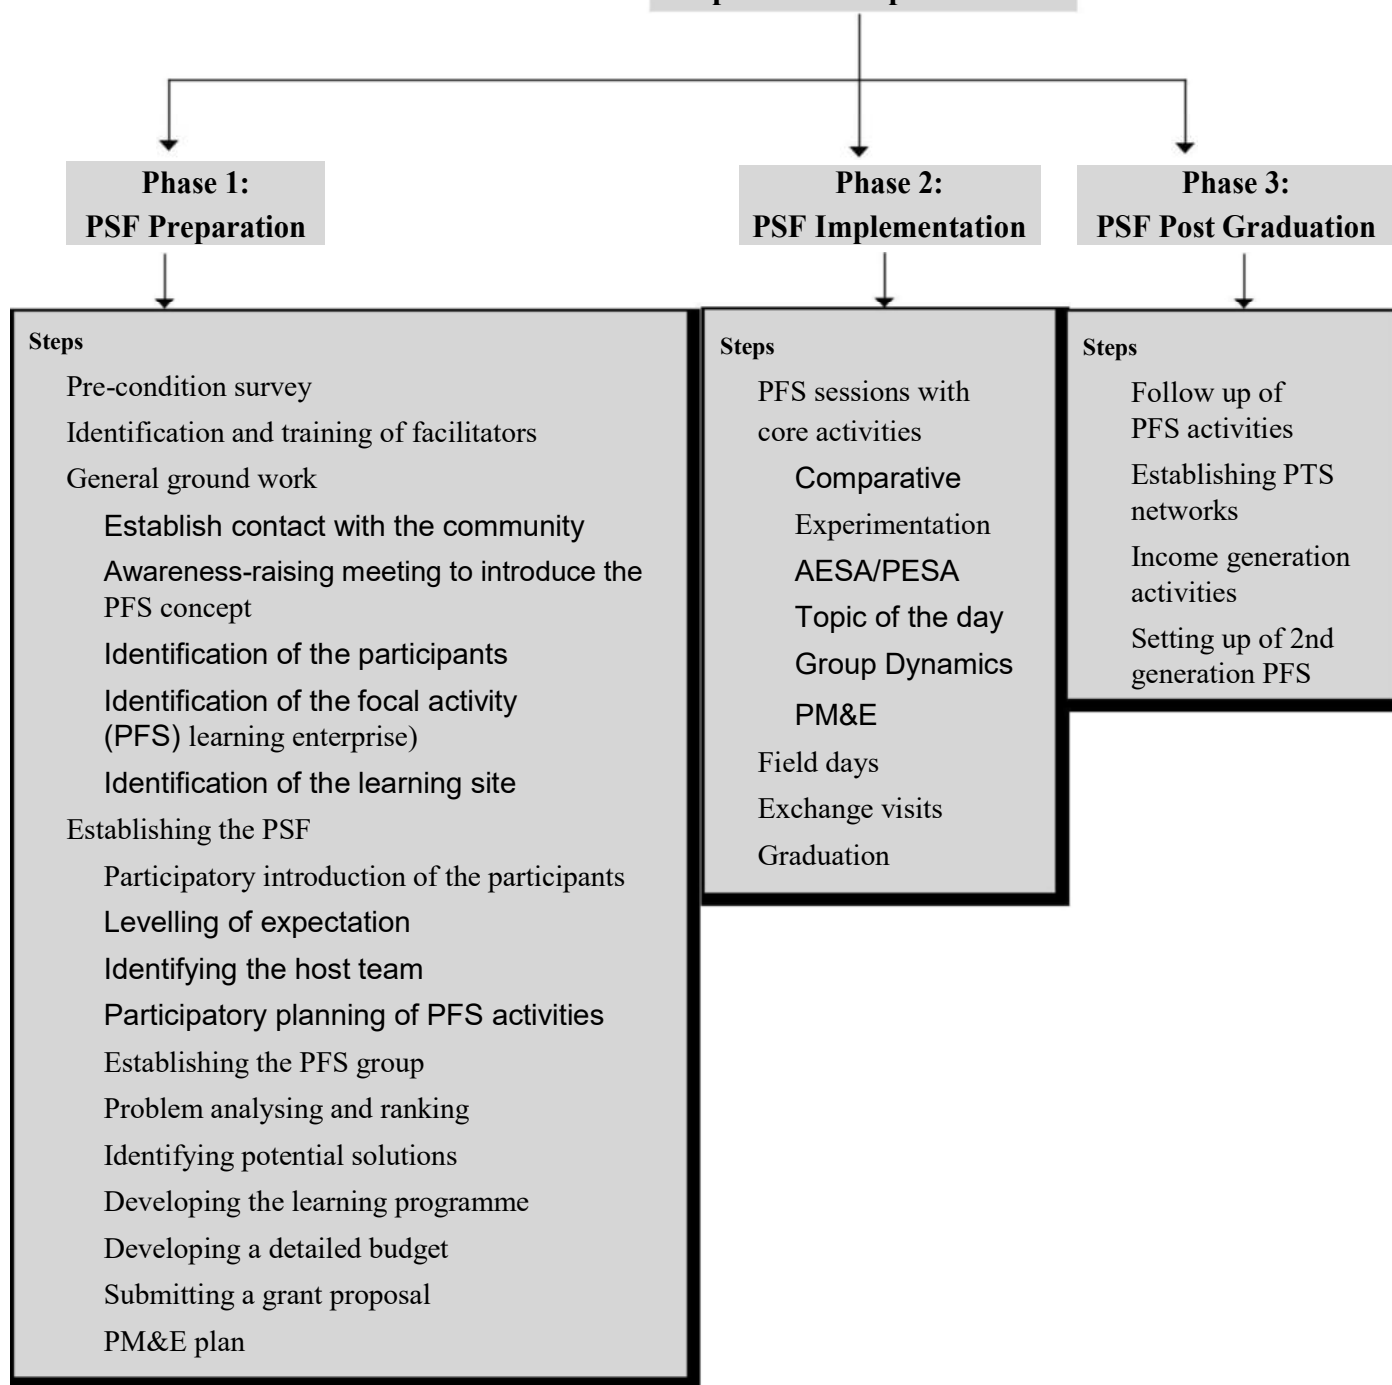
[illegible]

Phase 1:
PSF Preparation

Phase 2:
PSF Implementation

Phase 3:
PSF Post Graduation

Steps
Pre-condition survey
Identification and training of facilitators
General ground work
Establish contact with the community
Awareness-raising meeting to introduce the PFS concept
Identification of the participants
Identification of the focal activity (PFS) learning enterprise)
Identification of the learning site
Establishing the PSF
Participatory introduction of the participants
Levelling of expectation
Identifying the host team
Participatory planning of PFS activities
Establishing the PFS group
Problem analysing and ranking
Identifying potential solutions
Developing the learning programme
Developing a detailed budget
Submitting a grant proposal
PM&E plan

Steps
PFS sessions with core activities
Comparative
Experimentation
AESA/PESA
Topic of the day
Group Dynamics
PM&E
Field days
Exchange visits
Graduation

Steps
Follow up of PFS activities
Establishing PTS networks
Income generation activities
Setting up of 2nd generation PFS